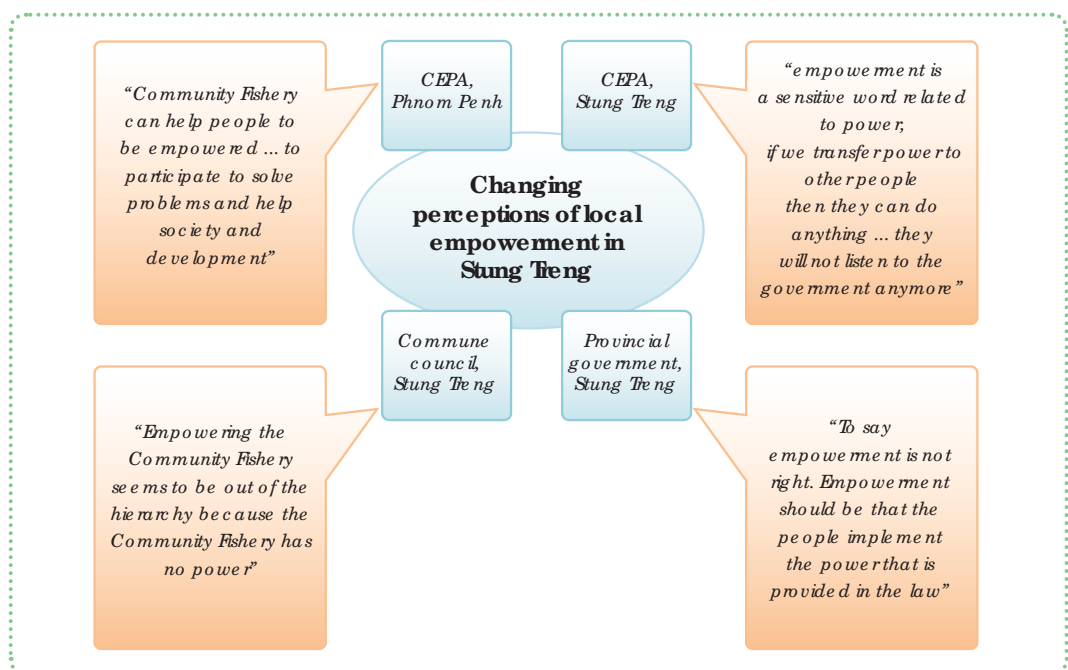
"Community Fishery can help people to be empowered ... to participate to solve problems and help society and development"

CEPA, Phnom Penh

CEPA, Stung Treng

"empowerment is a sensitive word related to power, if we transfer power to other people then they can do anything ... they will not listen to the government anymore"

Changing perceptions of local empowerment in Stung Treng

Commune council, Stung Treng

Provincial government, Stung Treng

"Empowering the Community Fishery seems to be out of the hierarchy because the Community Fishery has no power"

"To say empowerment is not right. Empowerment should be that the people implement the power that is provided in the law"